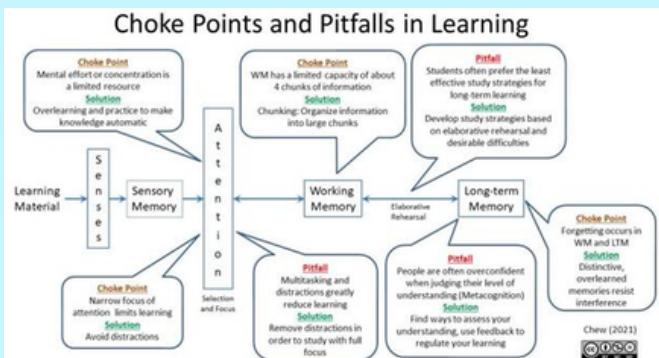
Choke Points and Pitfalls in Learning

Choke Point
Mental effort or concentration is a limited resource
Solution
Overlearning and practice to make knowledge automatic

Choke Point
WM has a limited capacity of about 4 chunks of information
Solution
Chunking: Organize information into large chunks

Pitfall
Students often prefer the least effective study strategies for long-term learning
Solution
Develop study strategies based on elaborative rehearsal and desirable difficulties

Learning Material

Senses

Sensory Memory

Attention

Selection and Focus

Working Memory

Elaborative Rehearsal

Long-term Memory

Choke Point
Forgetting occurs in WM and LTM
Solution
Distinctive, overlearned memories resist interference

Choke Point
Narrow focus of attention limits learning
Solution
Avoid distractions

Pitfall
Multitasking and distractions greatly reduce learning
Solution
Remove distractions in order to study with full focus

Pitfall
People are often overconfident when judging their level of understanding (Metacognition)
Solution
Find ways to assess your understanding, use feedback to regulate your learning

Chew (2021)